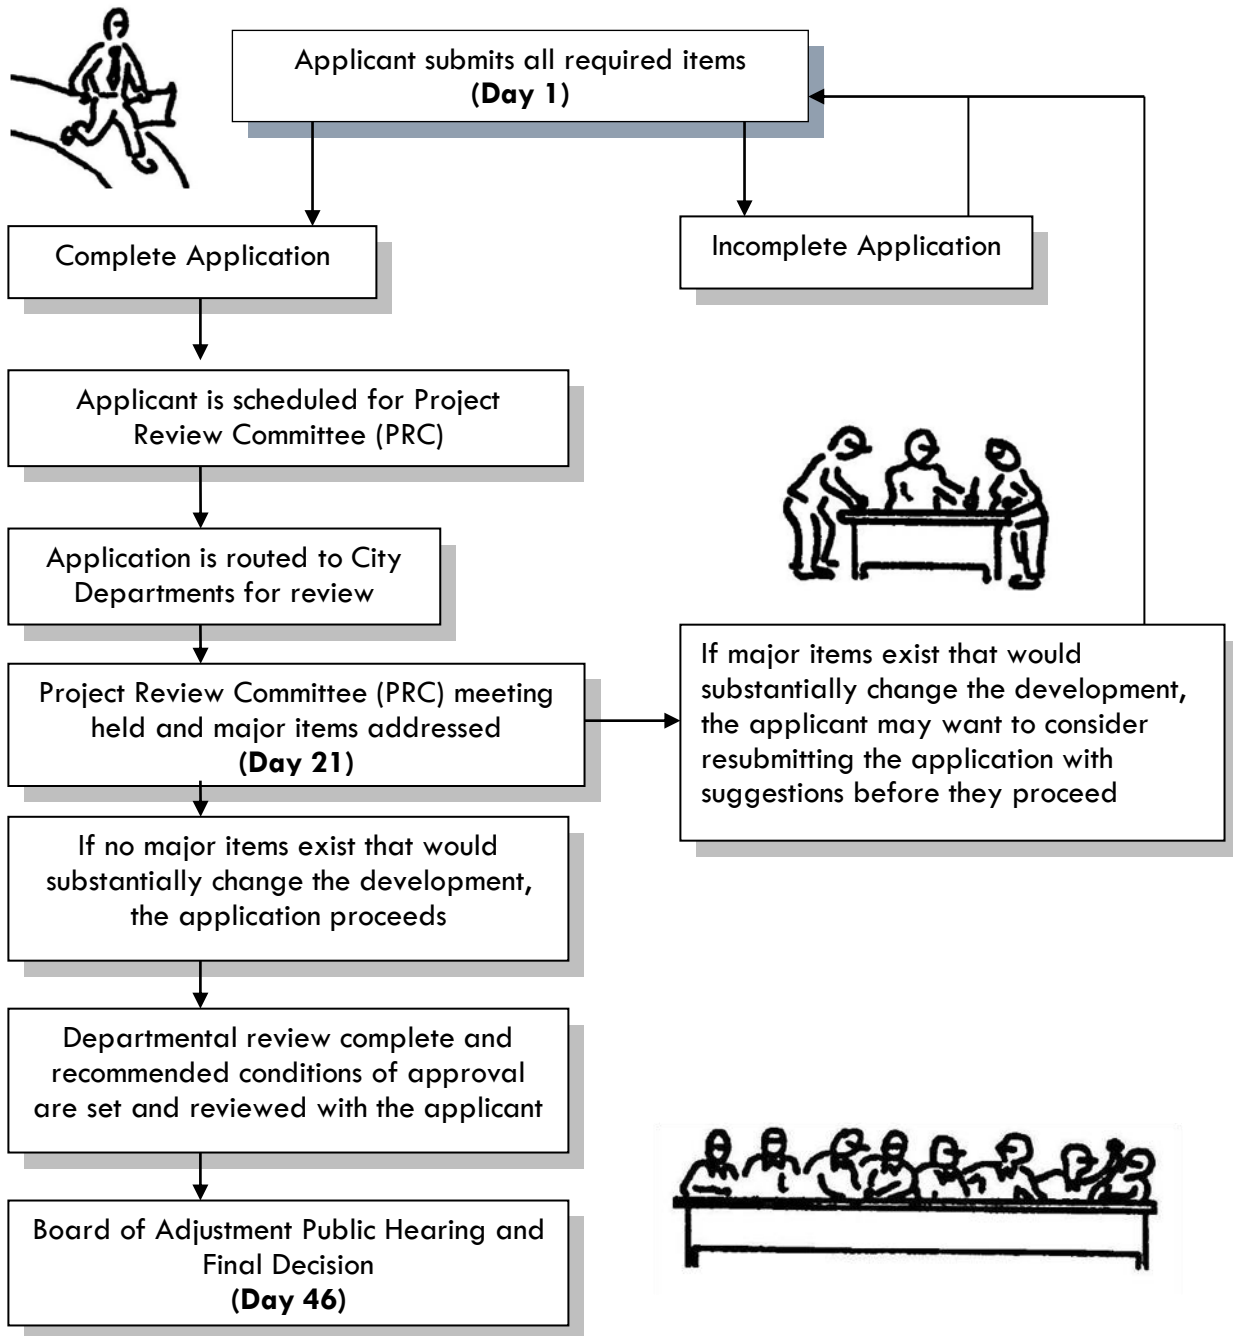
Applicant submits all required items
**(Day 1)**

Complete Application

Incomplete Application

Applicant is scheduled for Project Review Committee (PRC)

Application is routed to City Departments for review

Project Review Committee (PRC) meeting held and major items addressed
**(Day 21)**

If major items exist that would substantially change the development, the applicant may want to consider resubmitting the application with suggestions before they proceed

If no major items exist that would substantially change the development, the application proceeds

Departmental review complete and recommended conditions of approval are set and reviewed with the applicant

Board of Adjustment Public Hearing and Final Decision
**(Day 46)**